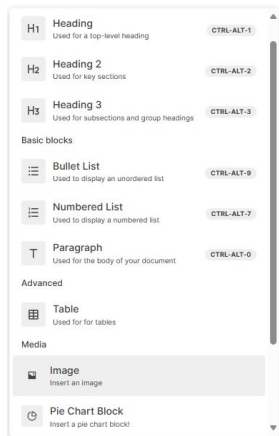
H1 Heading
Used for a top-level heading
CTRL-ALT-1

H2 Heading 2
Used for key sections
CTRL-ALT-2

H3 Heading 3
Used for subsections and group headings
CTRL-ALT-3

Basic blocks

Bullet List
Used to display an unordered list
CTRL-ALT-9

Numbered List
Used to display a numbered list
CTRL-ALT-7

T Paragraph
Used for the body of your document
CTRL-ALT-0

Advanced

Table
Used for for tables

Media

Image
Insert an image

Pie Chart Block
Insert a pie chart block!